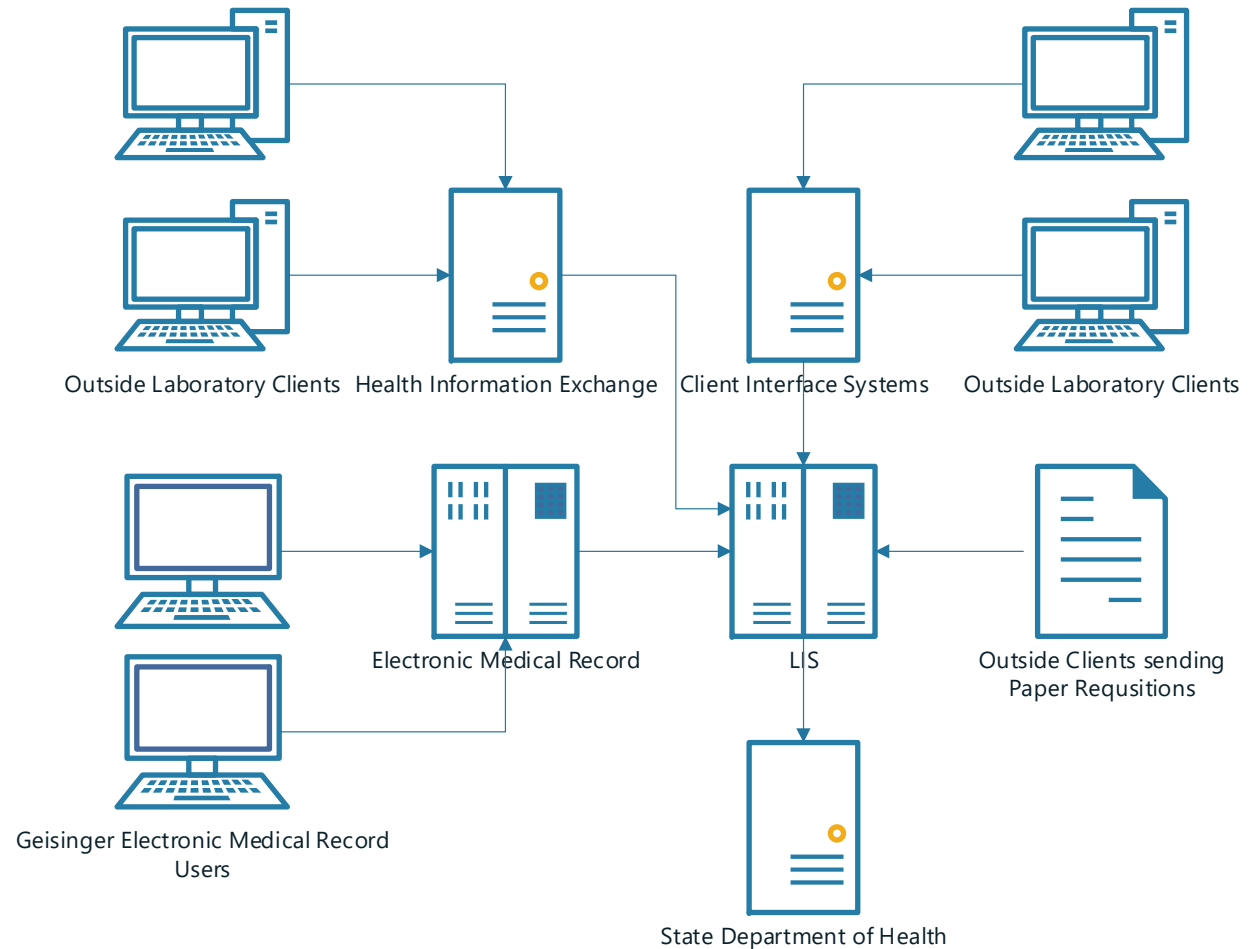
Outside Laboratory Clients

Health Information Exchange

Client Interface Systems

Outside Laboratory Clients

Electronic Medical Record

LIS

Outside Clients sending Paper Requsitions

Geisinger Electronic Medical Record Users

State Department of Health